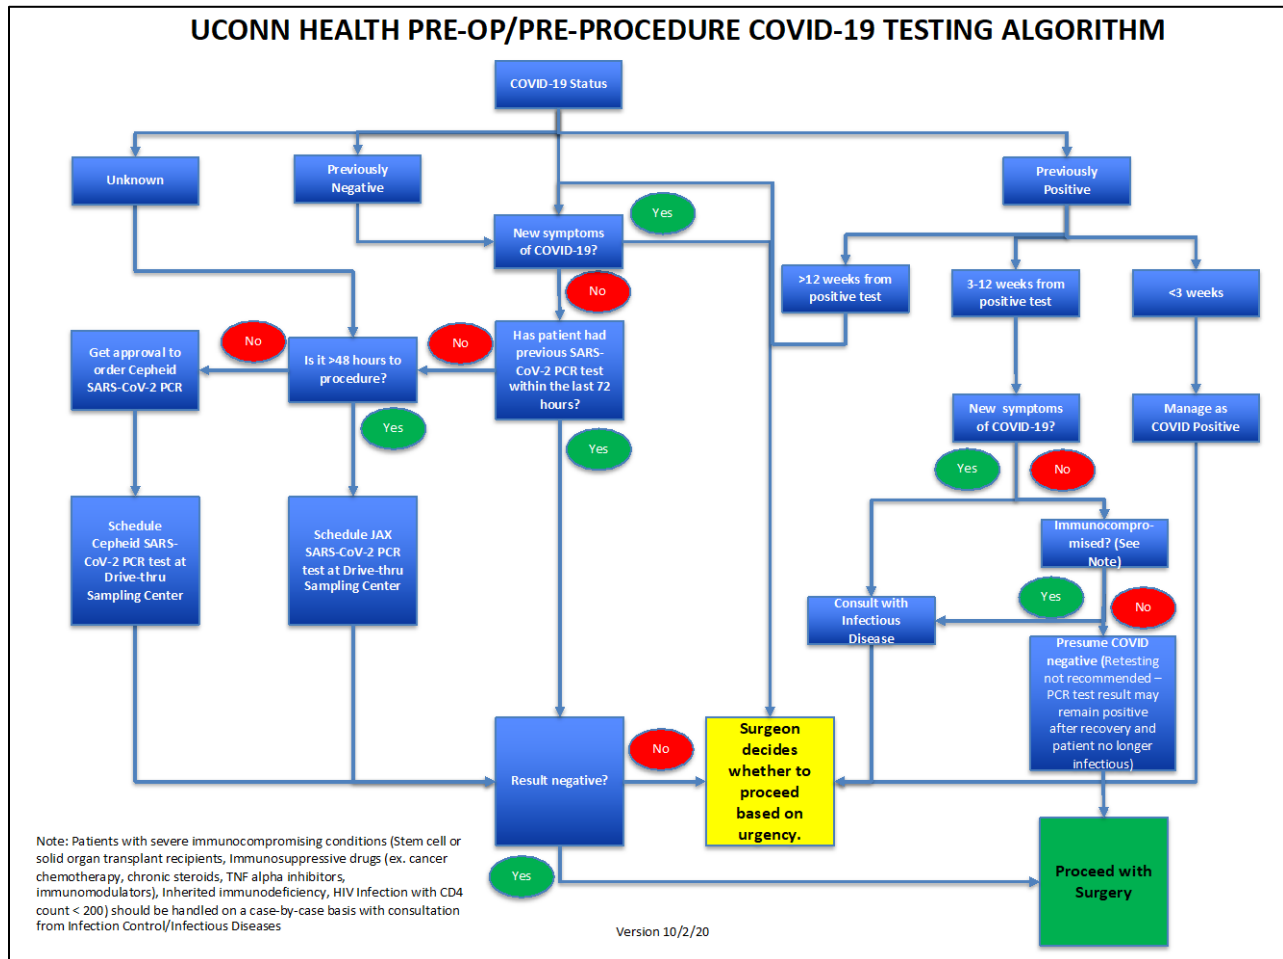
UCONN HEALTH PRE-OP/PRE-PROCEDURE COVID-19 TESTING ALGORITHM

COVID-19 Status

Unknown

Previously Negative

Previously Positive

New symptoms of COVID-19?

Yes

No

>12 weeks from positive test

3-12 weeks from positive test

<3 weeks

Get approval to order Cepheid SARS-CoV-2 PCR

No

Is it >48 hours to procedure?

No

Has patient had previous SARS-CoV-2 PCR test within the last 72 hours?

Yes

Yes

New symptoms of COVID-19?

Manage as COVID Positive

Yes

No

Schedule Cepheid SARS-CoV-2 PCR test at Drive-thru Sampling Center

Schedule JAX SARS-CoV-2 PCR test at Drive-thru Sampling Center

Immunocompromised? (See Note)

Yes

No

Consult with Infectious Disease

Presume COVID negative (Retesting not recommended – PCR test result may remain positive after recovery and patient no longer infectious)

Result negative?

No

Surgeon decides whether to proceed based on urgency.

Proceed with Surgery

Yes

Note: Patients with severe immunocompromising conditions (Stem cell or solid organ transplant recipients, Immunosuppressive drugs (ex. cancer chemotherapy, chronic steroids, TNF alpha inhibitors, immunomodulators), Inherited immunodeficiency, HIV Infection with CD4 count < 200) should be handled on a case-by-case basis with consultation from Infection Control/Infectious Diseases

Version 10/2/20